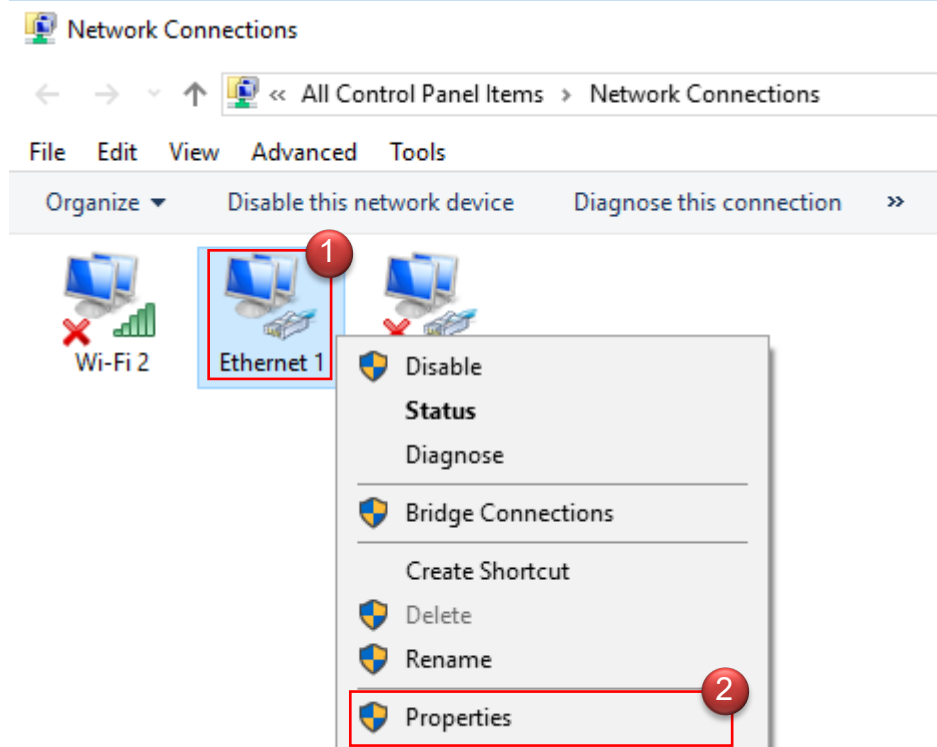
Network Connections

« All Control Panel Items › Network Connections

File Edit View Advanced Tools

Organize ▾ Disable this network device Diagnose this connection »

Wi-Fi 2

1

Ethernet 1

Disable

Status

Diagnose

Bridge Connections

Create Shortcut

Delete

Rename

2

Properties